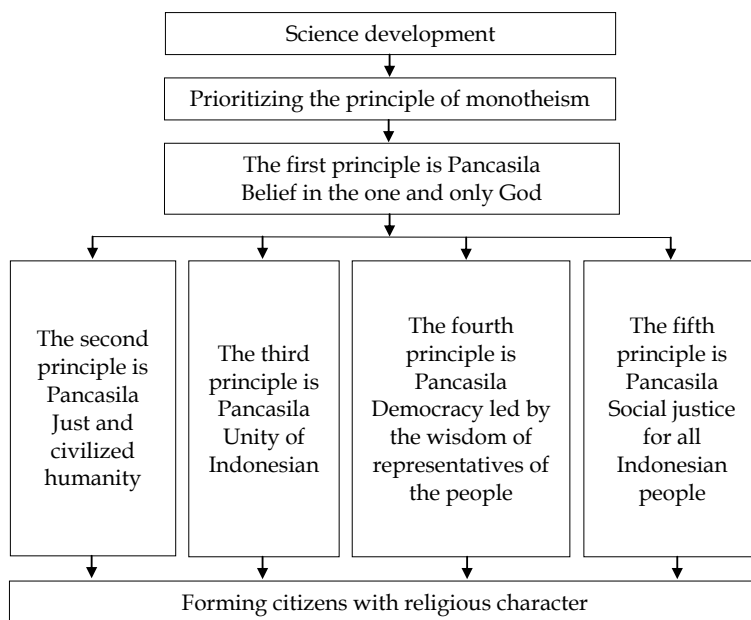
Science development

Prioritizing the principle of monotheism

The first principle is Pancasila
Belief in the one and only God

The second principle is Pancasila Just and civilized humanity

The third principle is Pancasila Unity of Indonesian

The fourth principle is Pancasila Democracy led by the wisdom of representatives of the people

The fifth principle is Pancasila Social justice for all Indonesian people

Forming citizens with religious character